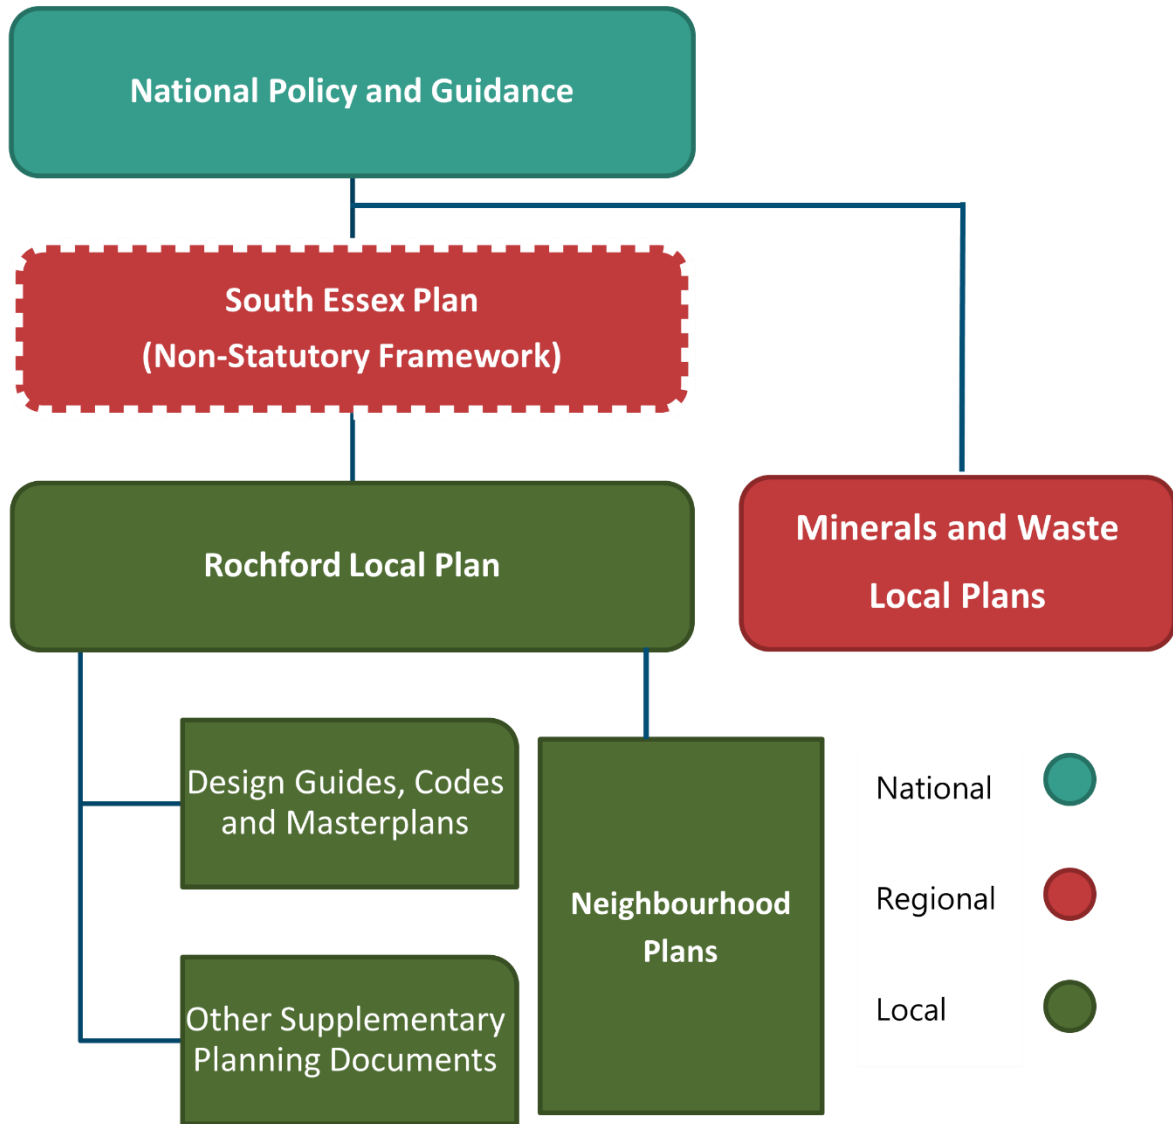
National Policy and Guidance

South Essex Plan
(Non-Statutory Framework)

Rochford Local Plan

Minerals and Waste
Local Plans

Design Guides, Codes and Masterplans

Other Supplementary Planning Documents

Neighbourhood Plans

National

Regional

Local